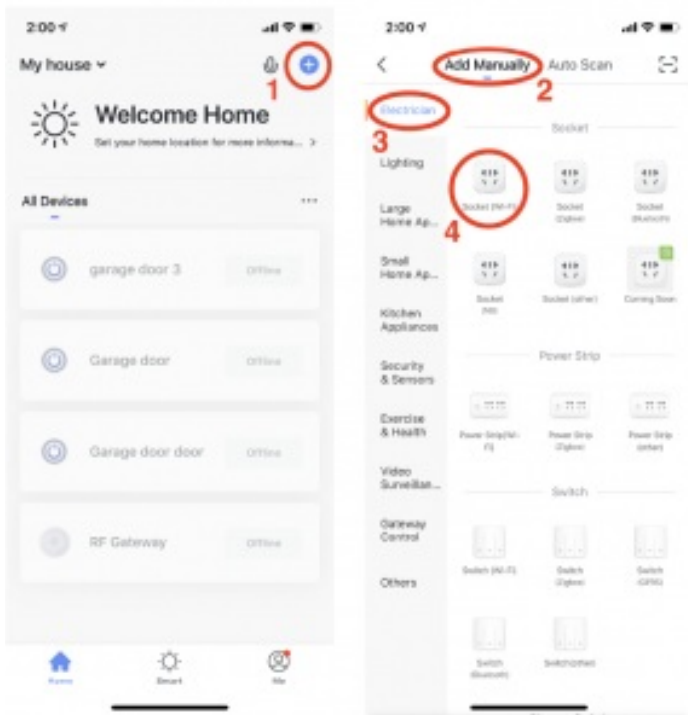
2:00

My house

1

Welcome Home

Set your home location for more informa... >

All Devices

...

garage door 3

Offline

Garage door

Offline

Garage door door

Offline

RF Gateway

Offline

Home

Smart

Me

2:00

<

Add Manually

Auto Scan

2

Electrician

3

Lighting

Large Home Ap...

Small Home Ap...

Kitchen Appliances

Security & Sensors

Exercise & Health

Video Surveillan...

Gateway Control

Others

Socket

Socket (Wi-Fi)

4

Socket (Zigbee)

Socket (Bluetooth)

Socket (NB)

Socket (other)

Coming Soon

Power Strip

Power Strip (Wi-Fi)

Power Strip (Zigbee)

Power Strip (other)

Switch

Switch (Wi-Fi)

Switch (Zigbee)

Switch (GPRS)

Switch (Bluetooth)

Switch(other)